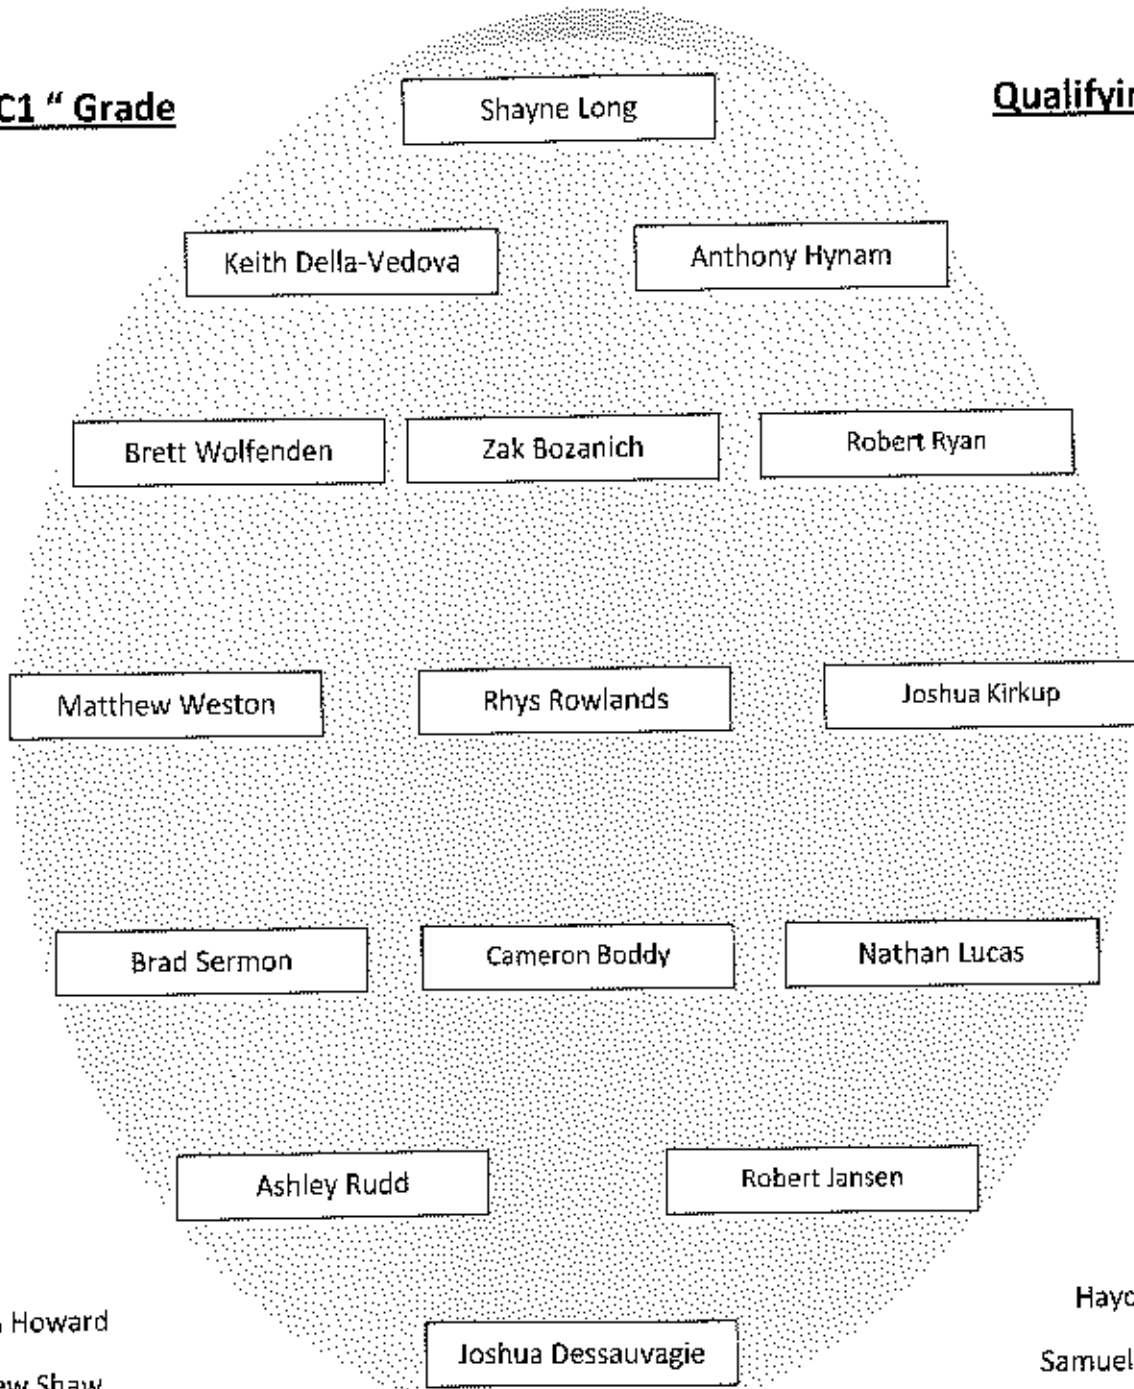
C1 " Grade

Qualifyi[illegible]

Shayne Long

Keith Della-Vedova

Anthony Hynam

Brett Wolfenden

Zak Bozanich

Robert Ryan

Matthew Weston

Rhys Rowlands

Joshua Kirkup

Brad Sermon

Cameron Boddy

Nathan Lucas

Ashley Rudd

Robert Jansen

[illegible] Howard

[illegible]ew Shaw

Joshua Dessauvagie

Hay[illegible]

Samuel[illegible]